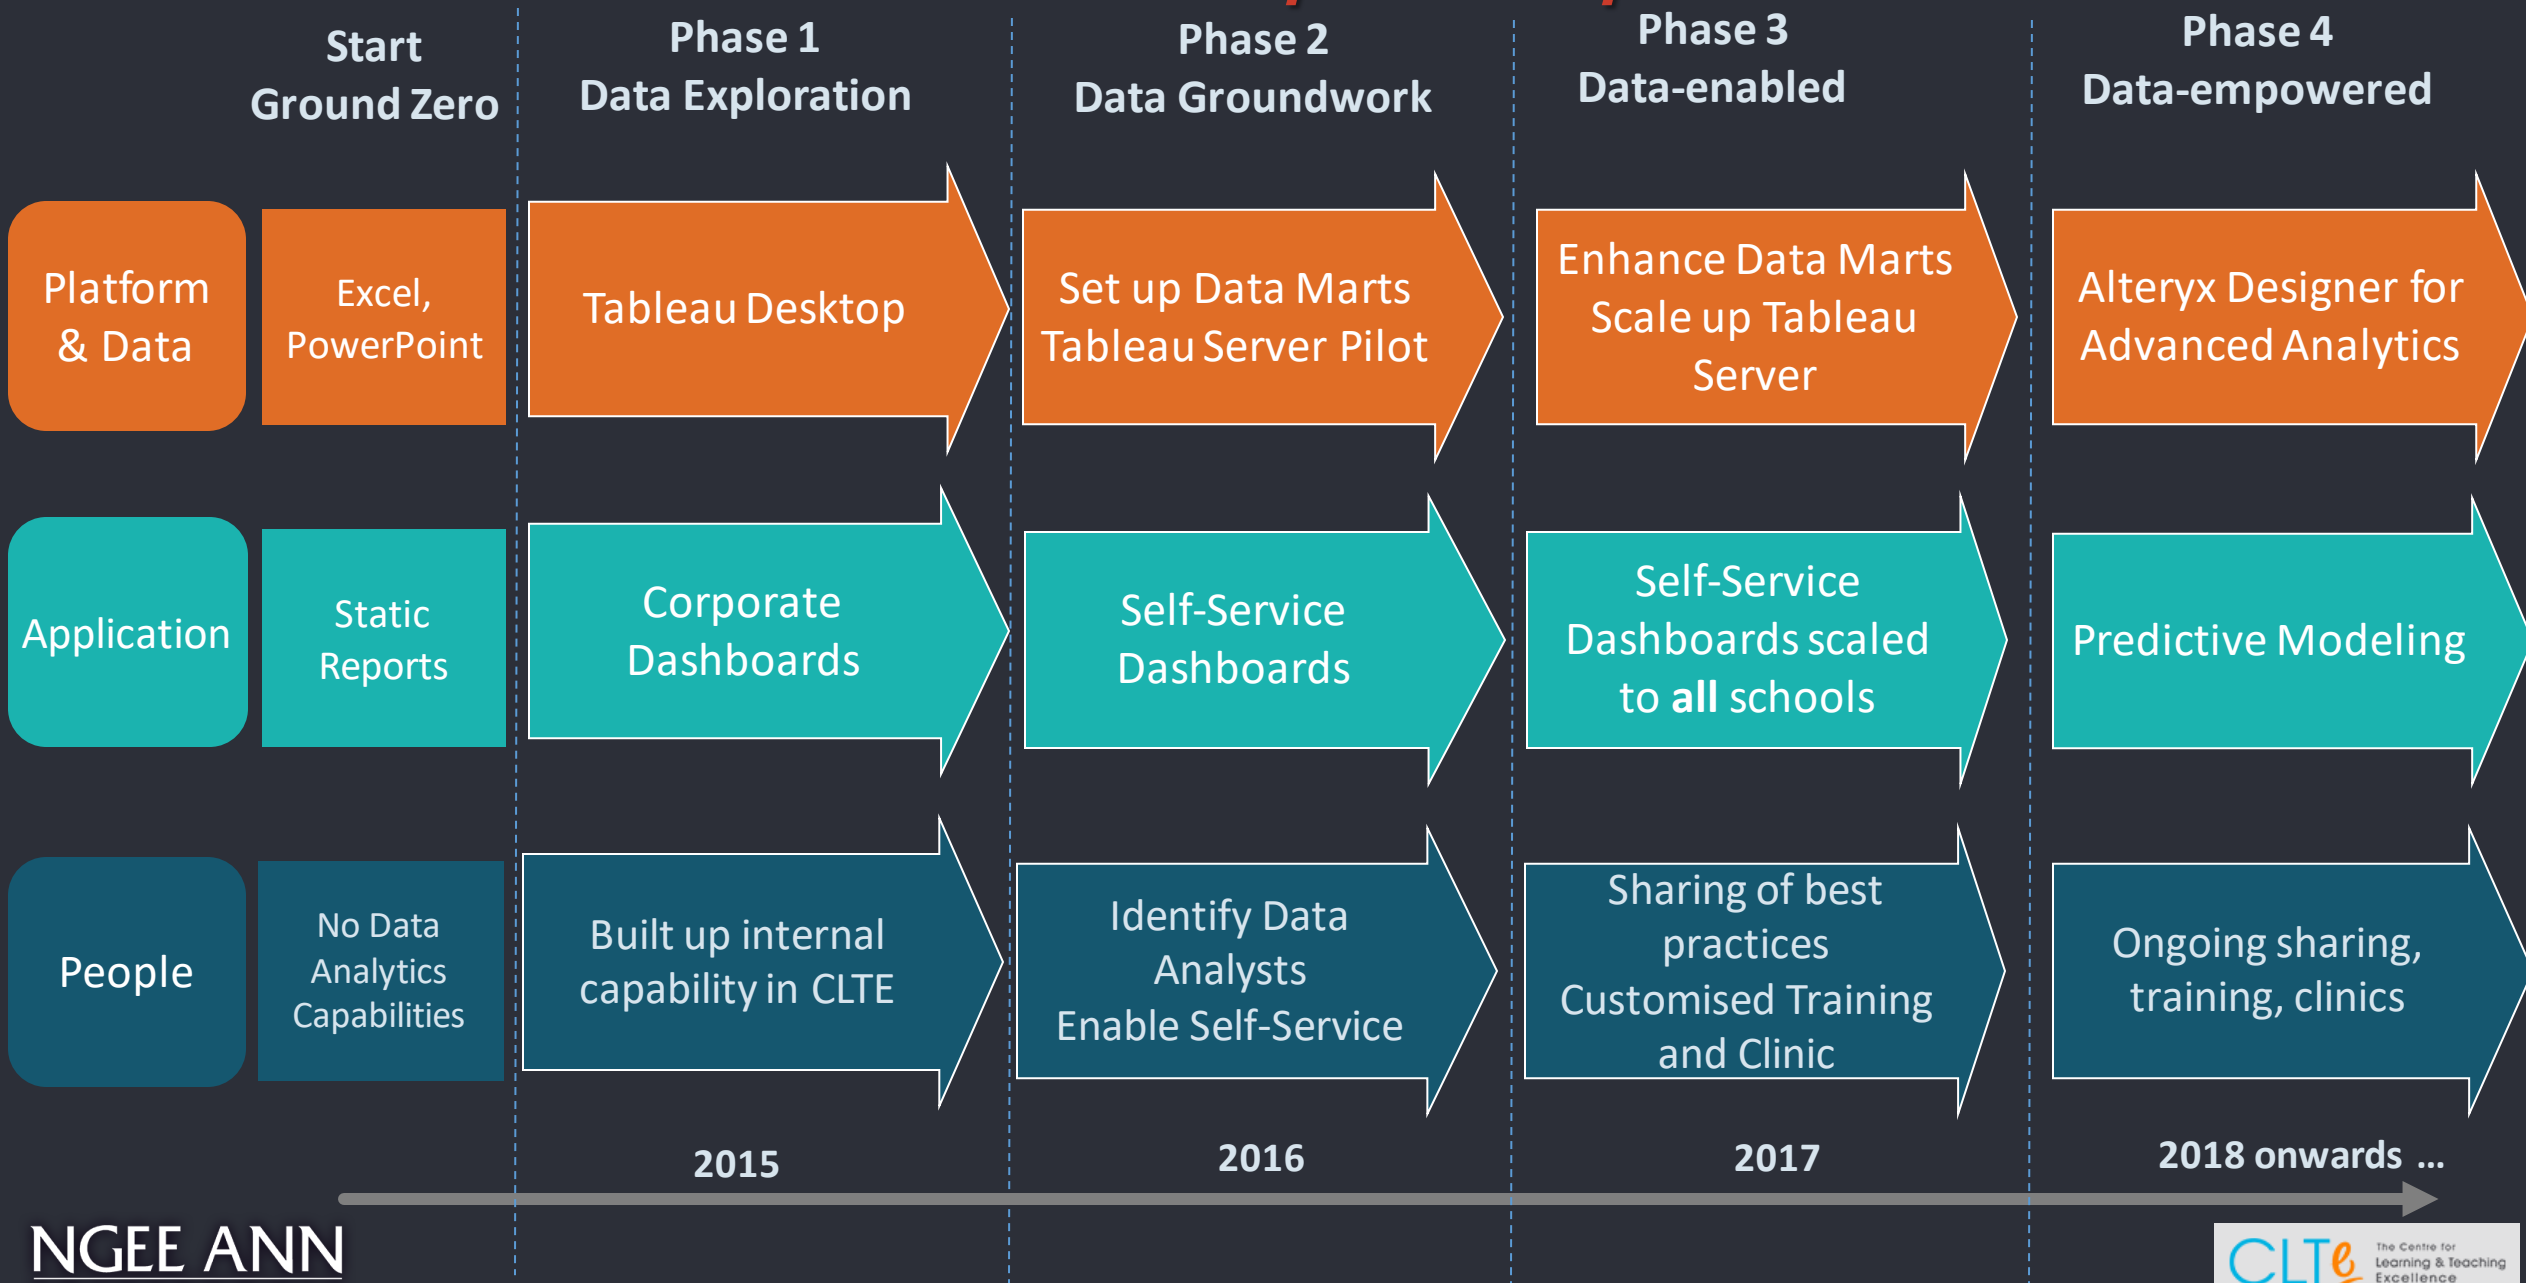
Start
Ground Zero

Phase 1
Data Exploration

Phase 2
Data Groundwork

Phase 3
Data-enabled

Phase 4
Data-empowered

Platform & Data

Excel, PowerPoint

Tableau Desktop

Set up Data Marts
Tableau Server Pilot

Enhance Data Marts
Scale up Tableau Server

Alteryx Designer for Advanced Analytics

Application

Static Reports

Corporate Dashboards

Self-Service Dashboards

Self-Service Dashboards scaled to **all** schools

Predictive Modeling

People

No Data Analytics Capabilities

Built up internal capability in CLTE

Identify Data Analysts
Enable Self-Service

Sharing of best practices
Customised Training and Clinic

Ongoing sharing, training, clinics

2015

2016

2017

2018 onwards ...

NGEE ANN

CLTe The Centre for Learning & Teaching Excellence